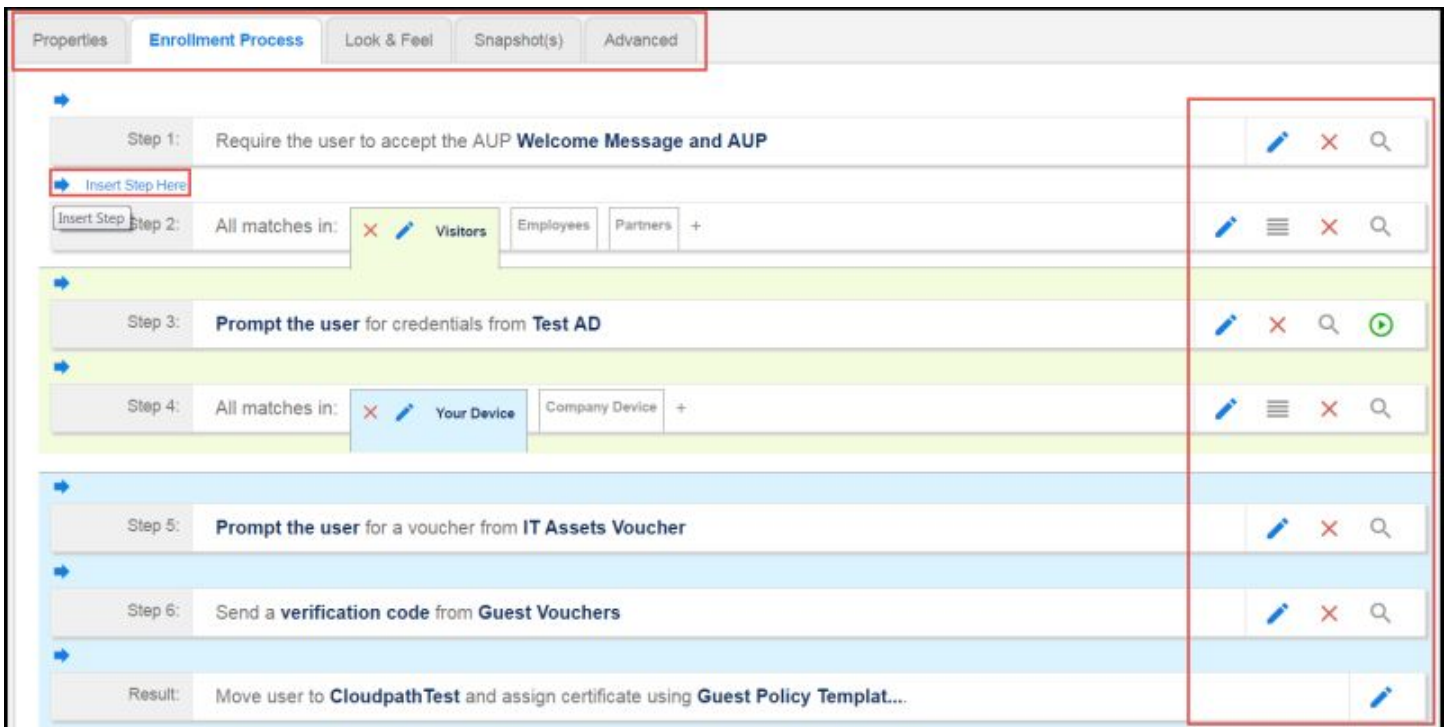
Properties | Enrollment Process | Look & Feel | Snapshot(s) | Advanced

Step 1: Require the user to accept the AUP **Welcome Message and AUP**

Insert Step Here

Insert Step

Step 2: All matches in: Visitors | Employees | Partners | +

Step 3: **Prompt the user** for credentials from **Test AD**

Step 4: All matches in: Your Device | Company Device | +

Step 5: **Prompt the user** for a voucher from **IT Assets Voucher**

Step 6: Send a **verification code** from **Guest Vouchers**

Result: Move user to **CloudpathTest** and assign certificate using **Guest Policy Templat...**